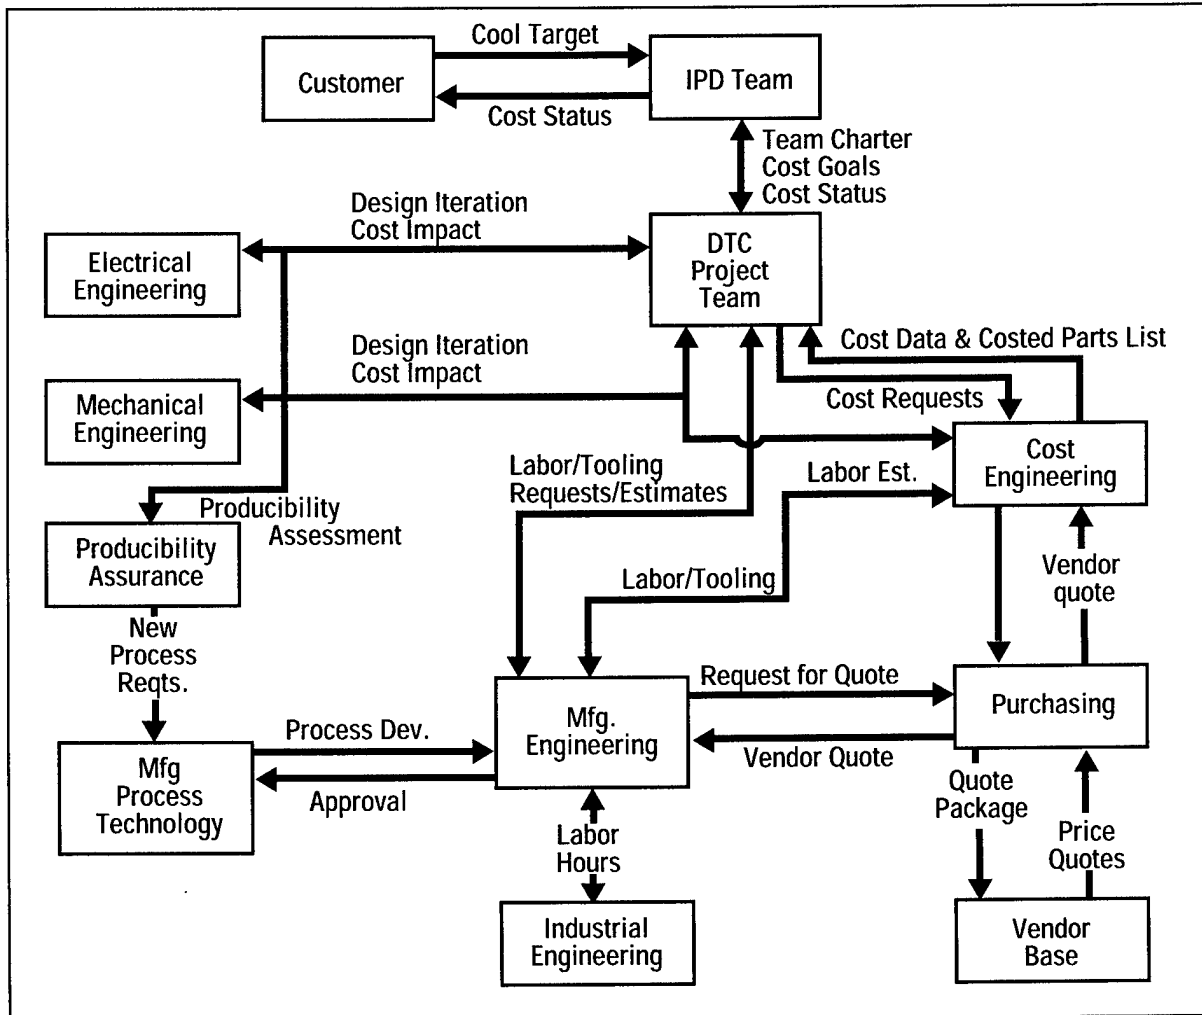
Customer

Cool Target

Cost Status

IPD Team

Team Charter
Cost Goals
Cost Status

Design Iteration
Cost Impact

Electrical Engineering

DTC Project Team

Design Iteration
Cost Impact

Mechanical Engineering

Cost Data & Costed Parts List

Cost Requests

Cost Engineering

Labor/Tooling Requests/Estimates

Labor Est.

Producibility Assessment

Producibility Assurance

Vendor quote

Labor/Tooling

New Process Reqts.

Request for Quote

Purchasing

Process Dev.

Mfg. Engineering

Vendor Quote

Mfg Process Technology

Approval

Labor Hours

Quote Package

Price Quotes

Industrial Engineering

Vendor Base